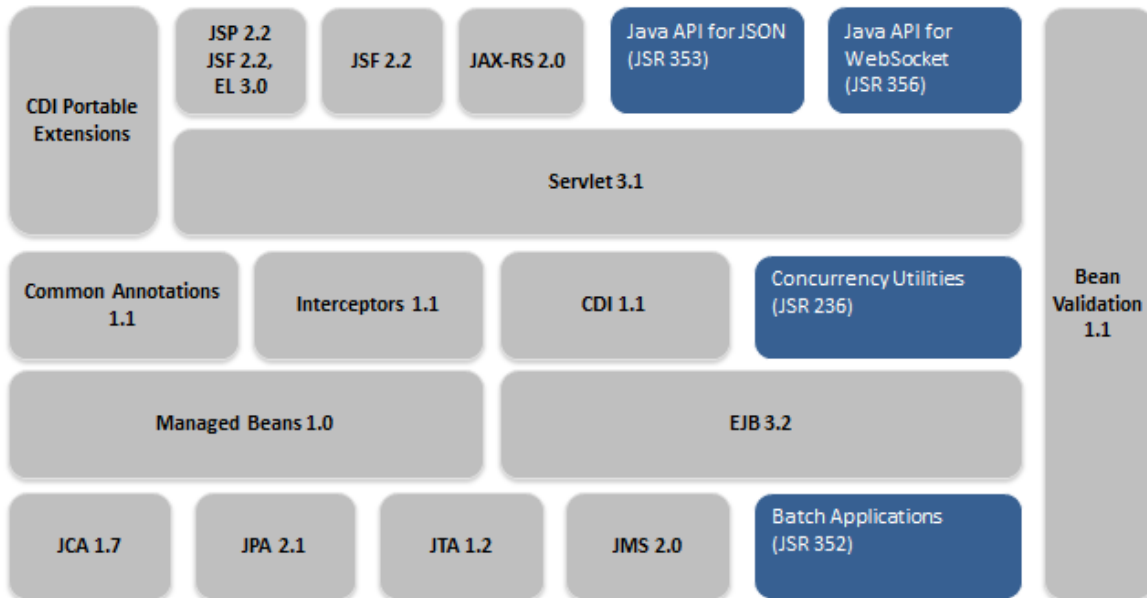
CDI Portable Extensions

JSP 2.2 JSF 2.2, EL 3.0

JSF 2.2

JAX-RS 2.0

Java API for JSON (JSR 353)

Java API for WebSocket (JSR 356)

Servlet 3.1

Bean Validation 1.1

Common Annotations 1.1

Interceptors 1.1

CDI 1.1

Concurrency Utilities (JSR 236)

Managed Beans 1.0

EJB 3.2

JCA 1.7

JPA 2.1

JTA 1.2

JMS 2.0

Batch Applications (JSR 352)